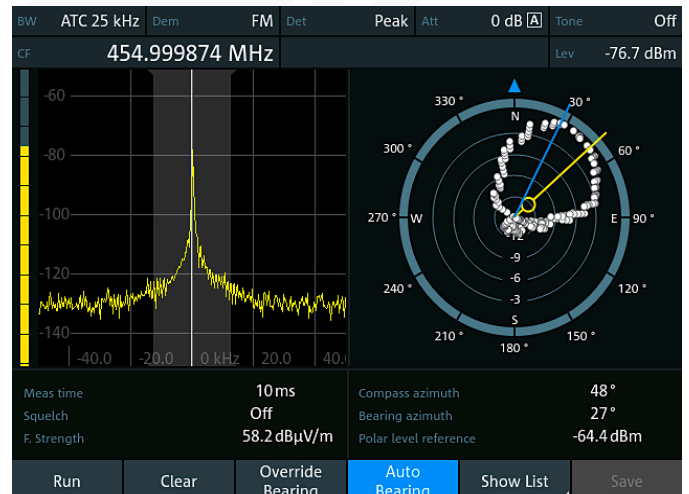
BW ATC 25 kHz Dem FM Det Peak Att 0 dB A Tone Off

CF 454.999874 MHz Lev -76.7 dBm

-60
-80
-100
-120
-140
-40.0 -20.0 0 kHz 20.0 40.0

330 ° 30 ° 300 ° 60 ° 270 ° 90 ° 240 ° 120 ° 210 ° 150 ° 180 °
N E S W
-12 -9 -6 -3

Meas time 10 ms
Squelch Off
F. Strength 58.2 dBµV/m

Compass azimuth 48 °
Bearing azimuth 27 °
Polar level reference -64.4 dBm

Run | Clear | Override Bearing | Auto Bearing | Show List | Save